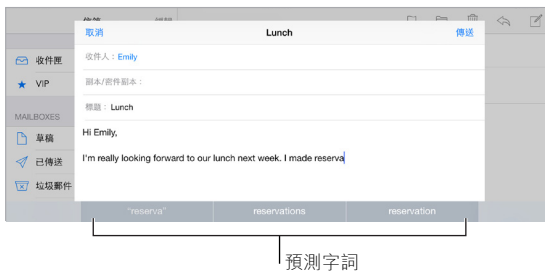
收件匣

VIP

MAILBOXES

草稿

已傳送

垃圾郵件

取消

Lunch

傳送

收件人：Emily

副本/密件副本：

標題：Lunch

Hi Emily,

I'm really looking forward to our lunch next week. I made reserva

"reserva"

reservations

reservation

預測字詞